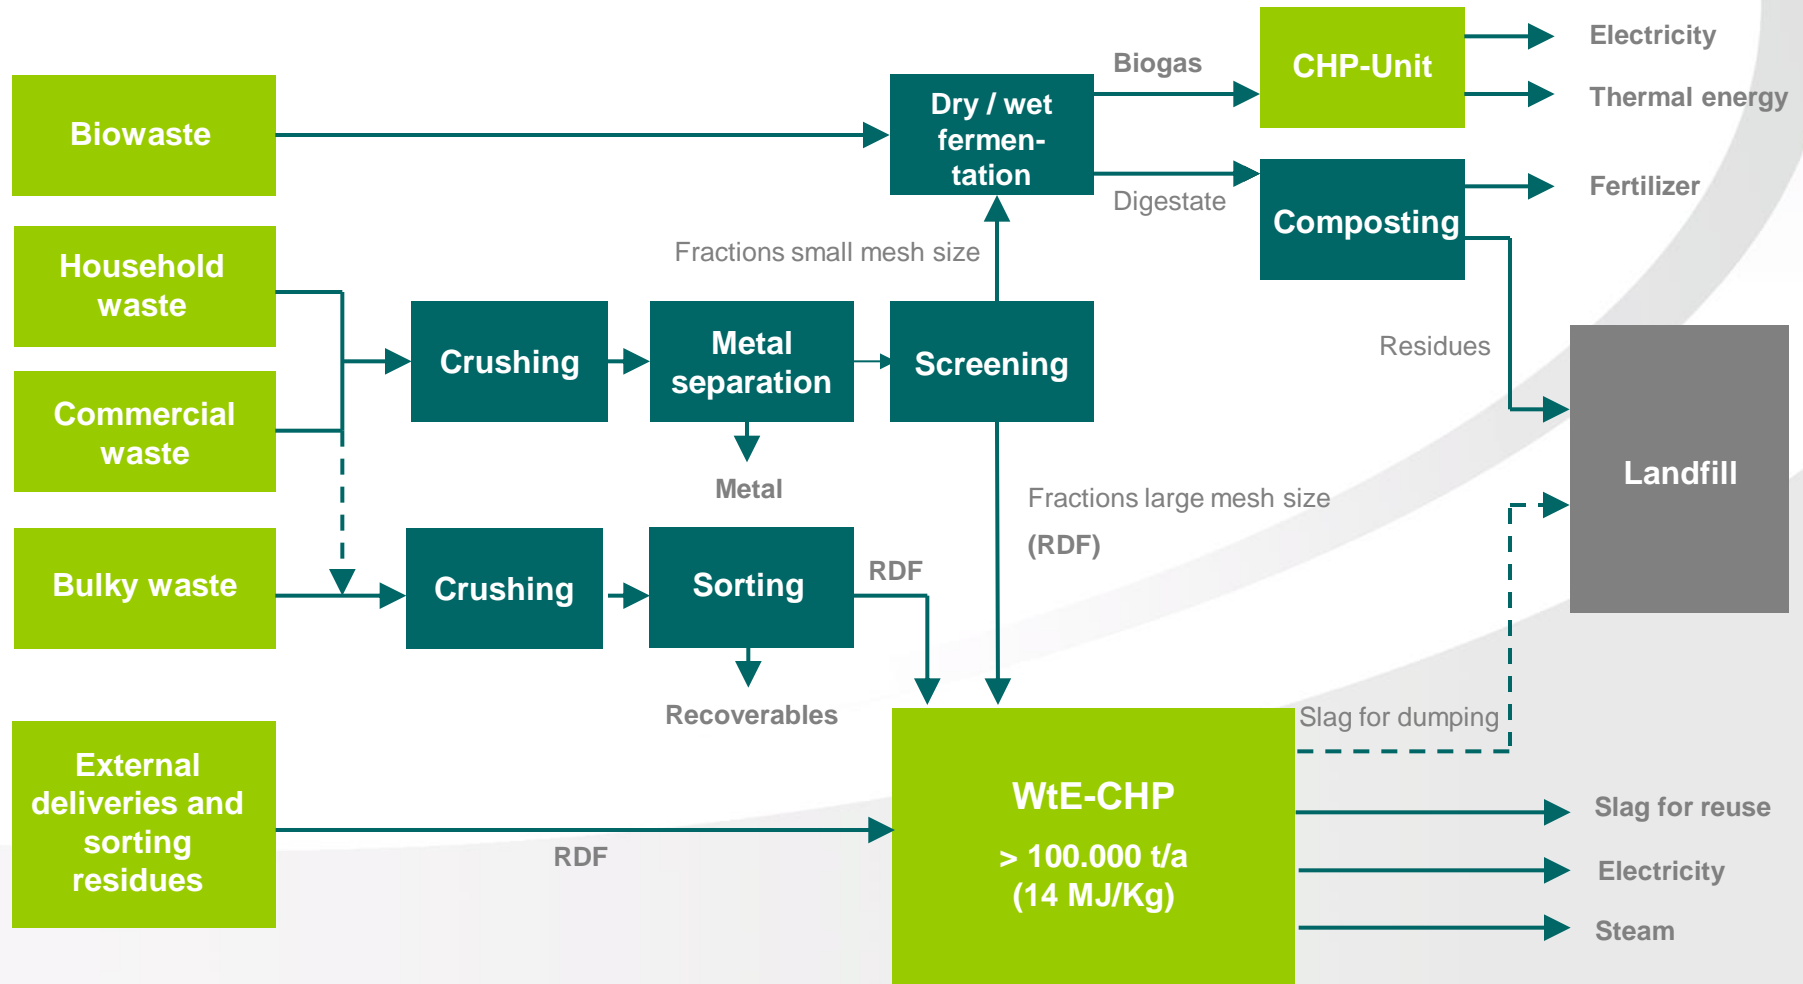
Biowaste

Dry / wet fermentation

Biogas

CHP-Unit

Electricity

Thermal energy

Digestate

Composting

Fertilizer

Fractions small mesh size

Household waste

Commercial waste

Crushing

Metal separation

Screening

Residues

Landfill

Metal

Fractions large mesh size

(RDF)

Bulky waste

Crushing

Sorting

RDF

Recoverables

Slag for dumping

External deliveries and sorting residues

RDF

WtE-CHP

> 100.000 t/a
(14 MJ/Kg)

Slag for reuse

Electricity

Steam